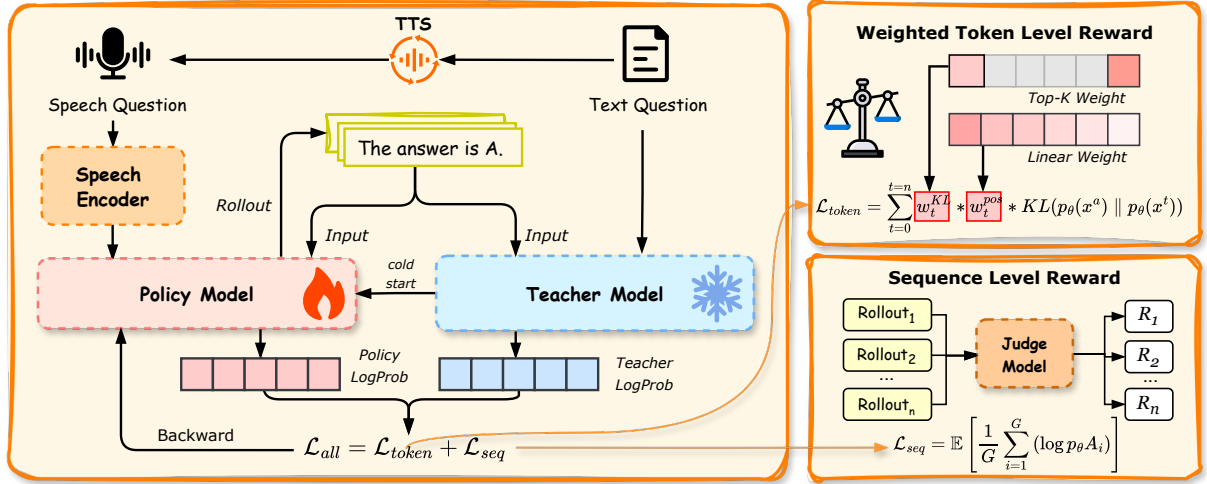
TTS

Speech Question

Text Question

The answer is A.

Speech Encoder

Rollout

Input

Input

cold start

Policy Model

Teacher Model

Policy LogProb

Teacher LogProb

Backward

$\mathcal{L}_{all} = \mathcal{L}_{token} + \mathcal{L}_{seq}$

Weighted Token Level Reward

Top-K Weight

Linear Weight

$\mathcal{L}_{token} = \sum_{t=0}^{t=n} w_t^{KL} * w_t^{pos} * KL(p_\theta(x^a) \parallel p_\theta(x^t))$

Sequence Level Reward

Rollout$_1$

Rollout$_2$

...

Rollout$_n$

Judge Model

$R_1$

$R_2$

...

$R_n$

$\mathcal{L}_{seq} = \mathbb{E}\left[\frac{1}{G}\sum_{i=1}^{G}(\log p_\theta A_i)\right]$